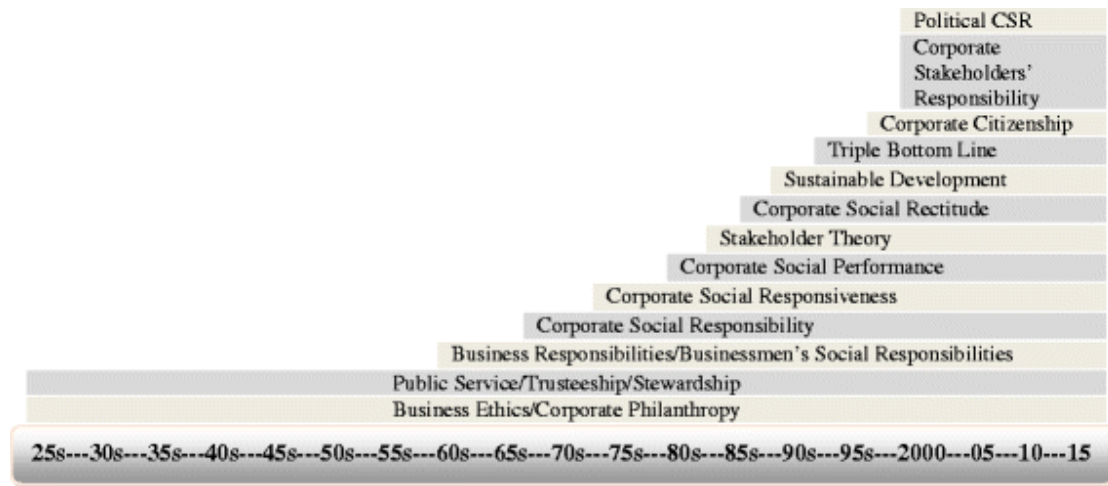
Political CSR
Corporate Stakeholders' Responsibility
Corporate Citizenship
Triple Bottom Line
Sustainable Development
Corporate Social Rectitude
Stakeholder Theory
Corporate Social Performance
Corporate Social Responsiveness
Corporate Social Responsibility
Business Responsibilities/Businessmen's Social Responsibilities
Public Service/Trusteeship/Stewardship
Business Ethics/Corporate Philanthropy

25s---30s---35s---40s---45s---50s---55s---60s---65s---70s---75s---80s---85s---90s---95s---2000---05---10---15